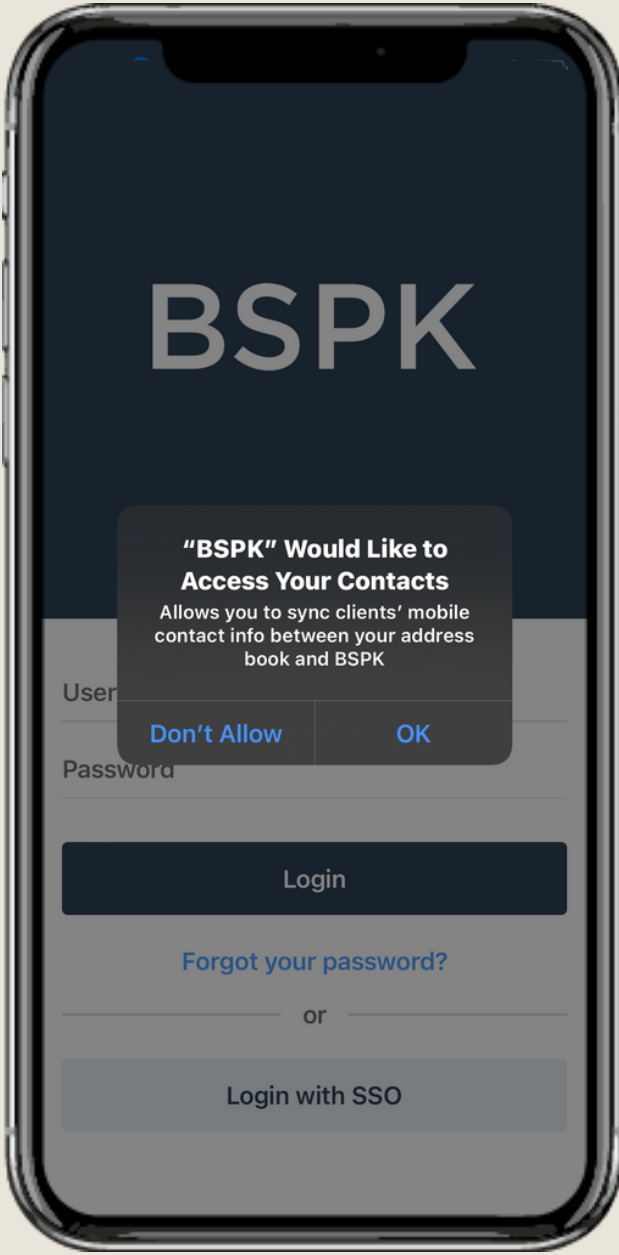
BSPK

“BSPK” Would Like to Access Your Contacts

Allows you to sync clients’ mobile contact info between your address book and BSPK

Don’t Allow

OK

User

Password

Login

Forgot your password?

or

Login with SSO